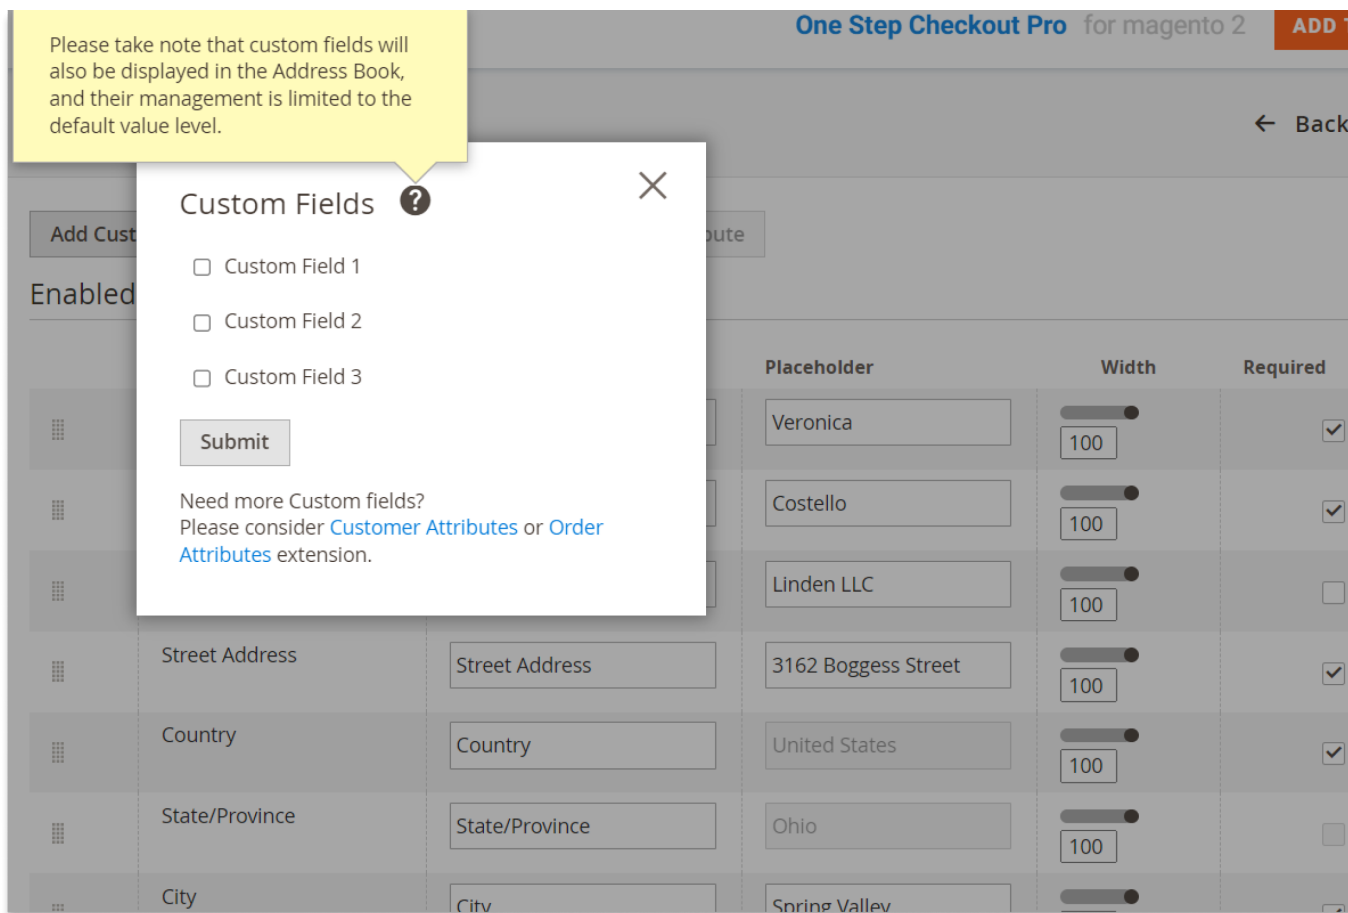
One Step Checkout Pro for magento 2

ADD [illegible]

Please take note that custom fields will also be displayed in the Address Book, and their management is limited to the default value level.

← Back

Add Cust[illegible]

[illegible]bute

Enabled

Custom Fields

Custom Field 1

Custom Field 2

Custom Field 3

Submit

Need more Custom fields?
Please consider Customer Attributes or Order Attributes extension.

| | | | Placeholder | Width | Required |
|---|---|---|---|---|---|
| | | | Veronica | 100 | ☑ |
| | | | Costello | 100 | ☑ |
| | | | Linden LLC | 100 | ☐ |
| | Street Address | Street Address | 3162 Boggess Street | 100 | ☑ |
| | Country | Country | United States | 100 | ☑ |
| | State/Province | State/Province | Ohio | 100 | ☐ |
| | City | City | Spring Valley | | |